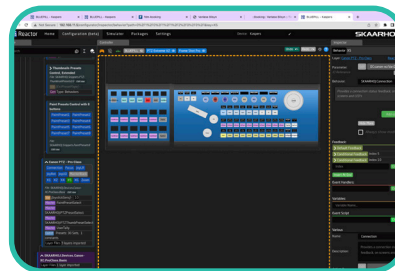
Reactor
Home
Configuration (beta)
Simulator
Packages
Settings
SKAARHOJ
Thumbwheels Presets Control: Extended
Point Presets Control with 8 buttons
Camera PTZ - Pan Slope
Connection
Feedback
Variables
Event Handlers
Settings